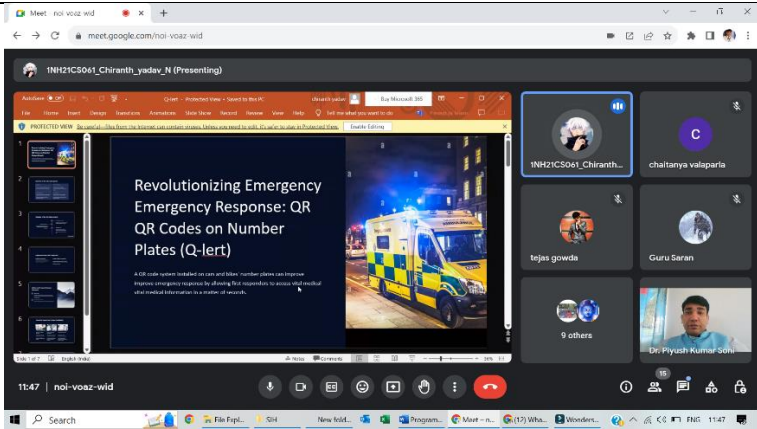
Meet - noi-voaz-wid

meet.google.com/noi-voaz-wid

1NH21CS061_Chiranth_yadav_N (Presenting)

AutoSave Off

Q-lert - Protected View - Saved to this PC

Buy Microsoft 365

File Home Insert Design Transitions Animations Slide Show Record Review View Help Tell me what you want to do

PROTECTED VIEW Be careful—files from the Internet can contain viruses. Unless you need to edit, it's safer to stay in Protected View.

Enable Editing

1
2
3
4
5
6

Revolutionizing Emergency Emergency Response: QR QR Codes on Number Plates (Q-lert)

A QR code system installed on cars and bikes' number plates can improve improve emergency response by allowing first responders to access vital medical vital medical information in a matter of seconds.

Slide 1 of 7 English (India) Notes Comments 36%

1NH21CS061_Chiranth...

C

chaitanya valaparla

tejas gowda

Guru Saran

9 others

Dr. Piyush Kumar Soni

11:47 | noi-voaz-wid

15

Search

File Expl...

SIH

New fold...

Program...

Meet - n...

(12) Wha...

Wonders...

ENG 11:47